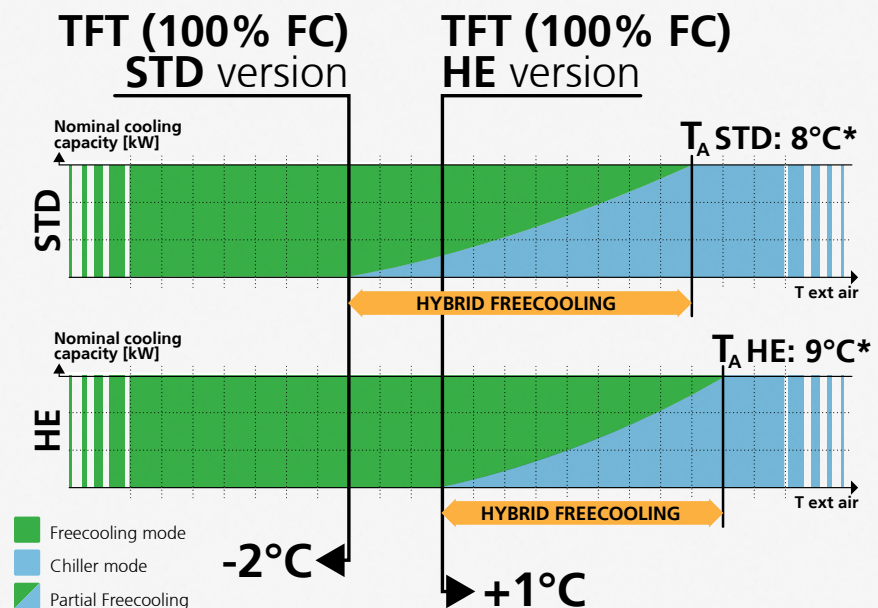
TFT (100% FC)
STD version

TFT (100% FC)
HE version

Nominal cooling capacity [kW]

$T_A$ STD: 8°C*

STD

T ext air

HYBRID FREECOOLING

Nominal cooling capacity [kW]

$T_A$ HE: 9°C*

HE

T ext air

HYBRID FREECOOLING

Freecooling mode
Chiller mode
Partial Freecooling

-2°C

+1°C